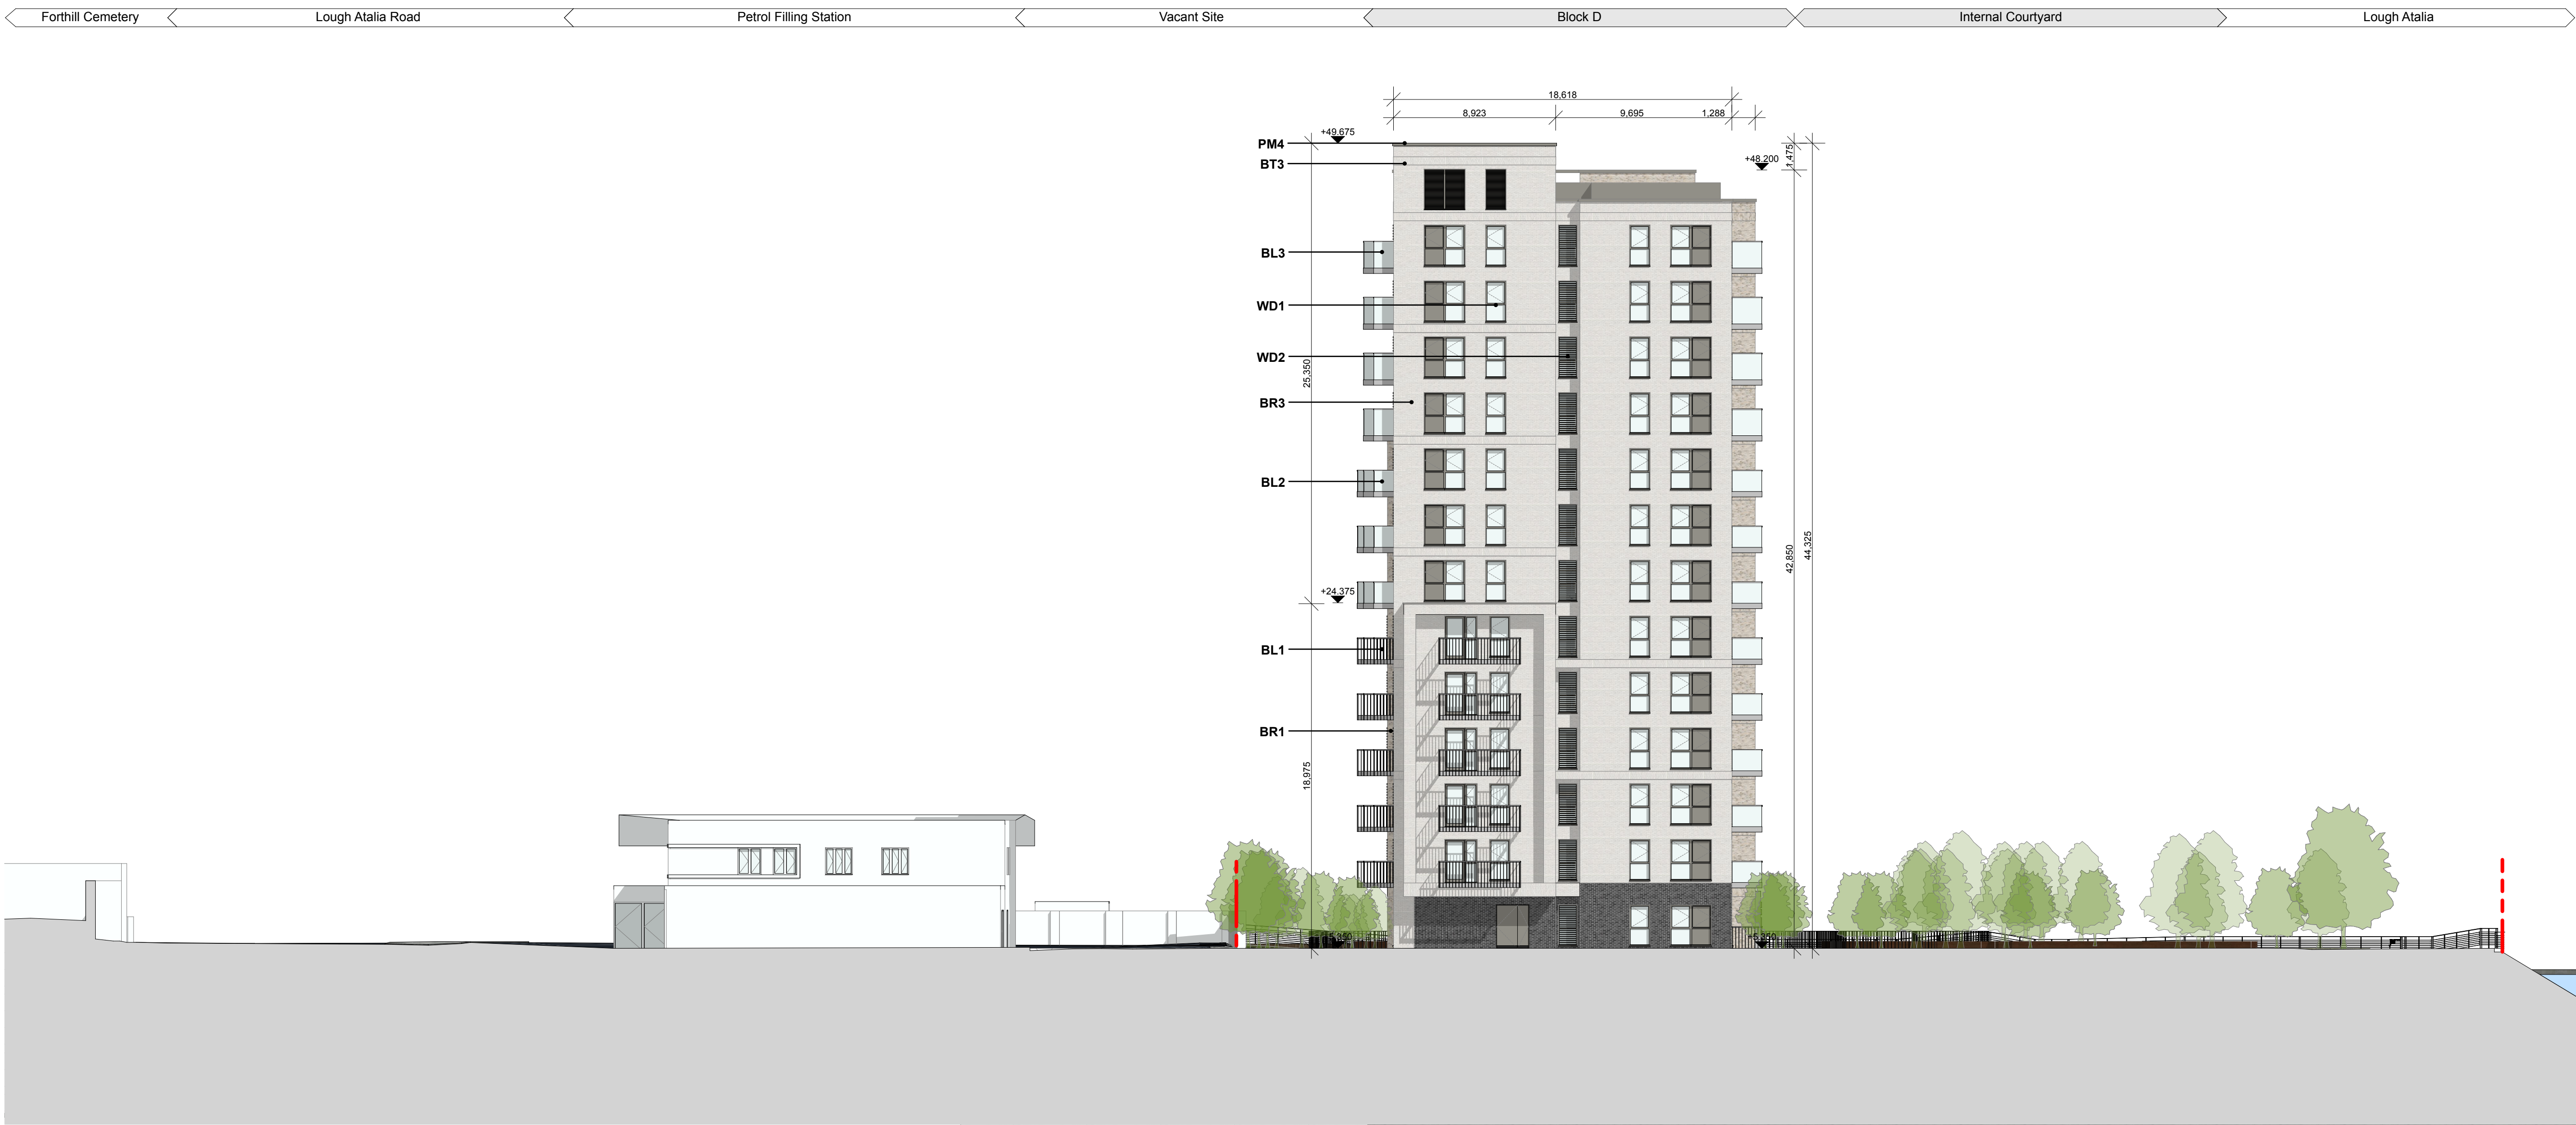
Forthill Cemetery
Lough Atalia Road
Petrol Filling Station
Vacant Site
Block D
Internal Courtyard
Lough Atalia

18,618
8,923
9,695
1,288
+49,675
+48,200
1,475
PM4
BT3
BL3
WD1
WD2
25,350
BR3
BL2
42,850
44,325
+24,375
BL1
BR1
18,975
+5,350
+5,350